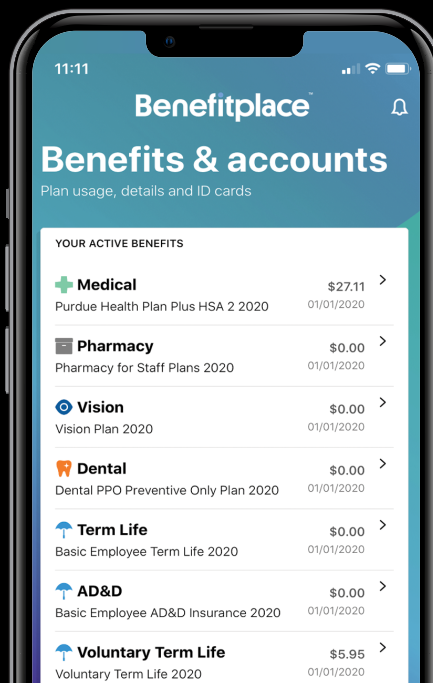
11:11

Benefitplace™

Benefits & accounts
Plan usage, details and ID cards

YOUR ACTIVE BENEFITS

Medical
Purdue Health Plan Plus HSA 2 2020
$27.11
01/01/2020

Pharmacy
Pharmacy for Staff Plans 2020
$0.00
01/01/2020

Vision
Vision Plan 2020
$0.00
01/01/2020

Dental
Dental PPO Preventive Only Plan 2020
$0.00
01/01/2020

Term Life
Basic Employee Term Life 2020
$0.00
01/01/2020

AD&D
Basic Employee AD&D Insurance 2020
$0.00
01/01/2020

Voluntary Term Life
Voluntary Term Life 2020
$5.95
01/01/2020